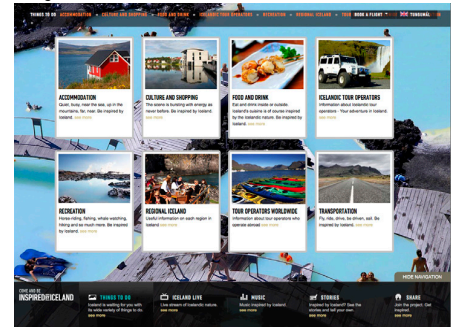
THINGS TO DO ACCOMMODATION CULTURE AND SHOPPING FOOD AND DRINK ICELANDIC TOUR OPERATORS RECREATION REGIONAL ICELAND TOUR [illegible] BOOK A FLIGHT TUNGUMÁL

ACCOMMODATION
Quiet, busy, near the sea, up in the mountains, far, near. Be inspired by Iceland. see more

CULTURE AND SHOPPING
The scene is bursting with energy as never before. Be inspired by Iceland. see more

FOOD AND DRINK
Eat and drink inside or outside. Iceland's cuisine is of course inspired by the Icelandic nature. Be inspired by Iceland. see more

ICELANDIC TOUR OPERATORS
Information about Icelandic tour operators - Your adventure in Iceland. see more

RECREATION
Horse riding, fishing, whale watching, hiking and so much more. Be inspired by Iceland. see more

REGIONAL ICELAND
Useful information on each region in Iceland see more

TOUR OPERATORS WORLDWIDE
Information about tour operators who operate abroad see more

TRANSPORTATION
Fly, ride, drive, be driven, sail. Be inspired by Iceland. see more

HIDE NAVIGATION

COME AND BE
INSPIRED BY ICELAND

THINGS TO DO
Iceland is waiting for you with its wide variety of things to do. see more

ICELAND LIVE
Live stream of Icelandic nature. see more

MUSIC
Music inspired by Iceland. see more

STORIES
Inspired by Iceland? See the stories and tell your own. see more

SHARE
Join the project. Get inspired. see more